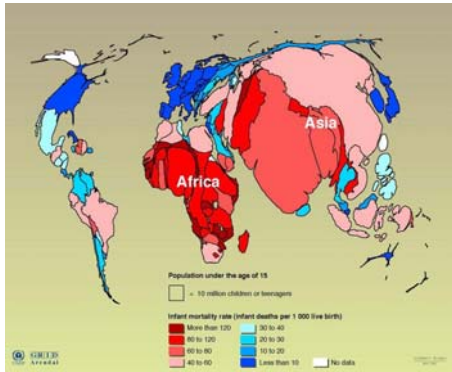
Asia

Africa

Population under the age of 15

= 10 million children or teenagers

Infant mortality rate (infant deaths per 1 000 live birth)

More than 120
80 to 120
60 to 80
40 to 60
30 to 40
20 to 30
10 to 20
Less than 10
No data

GRID Arendal

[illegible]